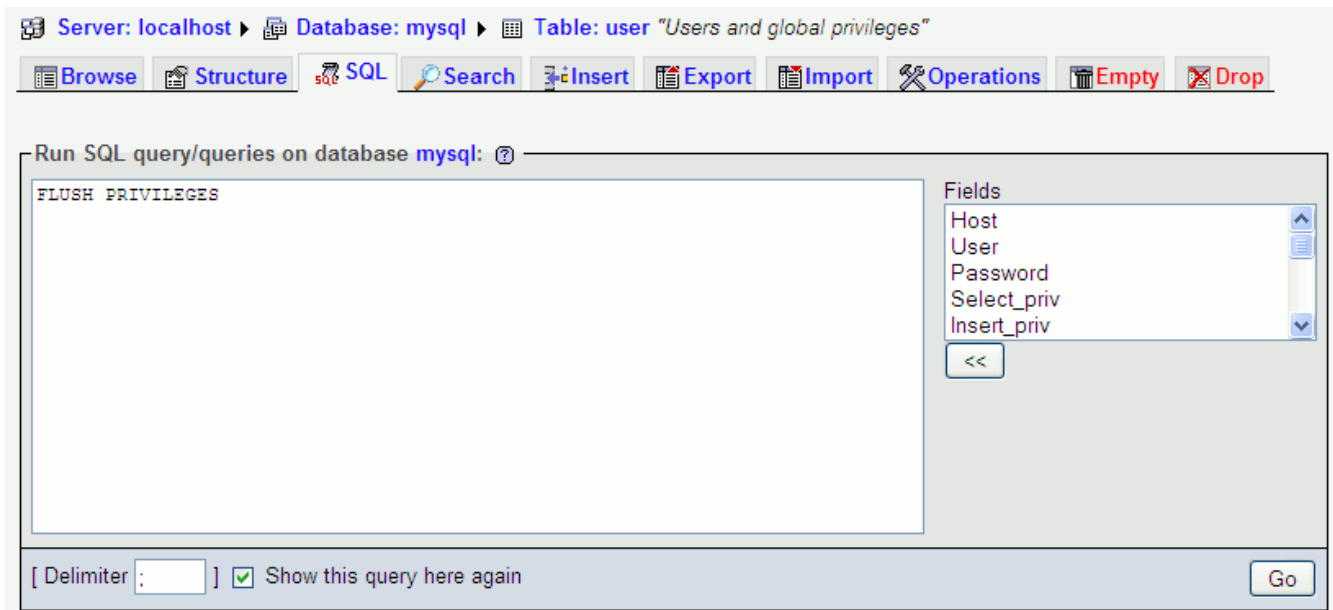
Server: localhost ▸ Database: mysql ▸ Table: user "Users and global privileges"

Browse Structure SQL Search Insert Export Import Operations Empty Drop

Run SQL query/queries on database mysql:

FLUSH PRIVILEGES

Fields
Host
User
Password
Select_priv
Insert_priv

<<

[ Delimiter ; ] Show this query here again

Go